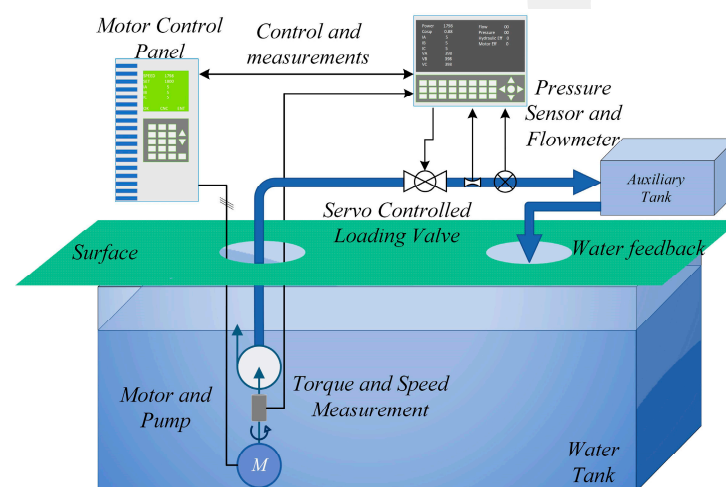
Motor Control Panel

Control and measurements

Power 1700
Group 0.86
IA 1
IB 1
IC 1
VA 398
VB 398
VC 398

Flow 00
Pressure 00
Hydraulic Eff 0
Motor Eff 0

Pressure Sensor and Flowmeter

Auxiliary Tank

Servo Controlled Loading Valve

Surface

Water feedback

Motor and Pump

Torque and Speed Measurement

M

Water Tank